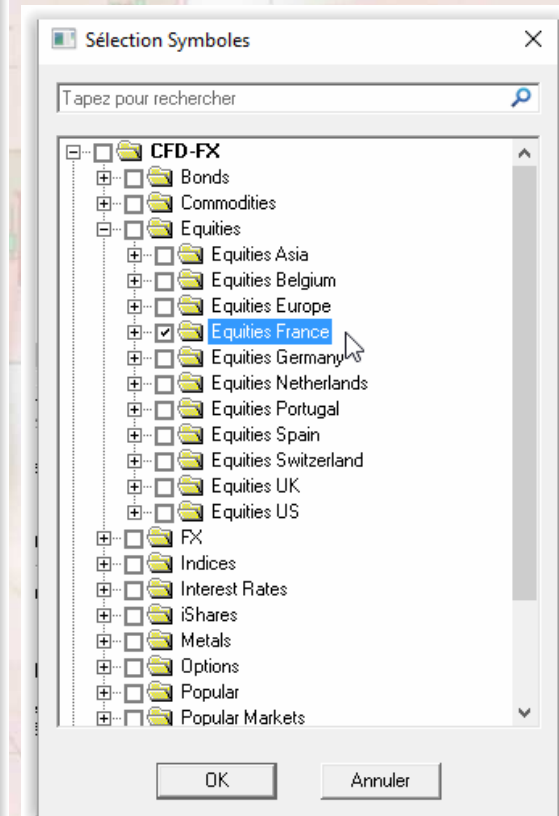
Sélection Symboles

Tapez pour rechercher

CFD-FX
Bonds
Commodities
Equities
Equities Asia
Equities Belgium
Equities Europe
Equities France
Equities Germany
Equities Netherlands
Equities Portugal
Equities Spain
Equities Switzerland
Equities UK
Equities US
FX
Indices
Interest Rates
iShares
Metals
Options
Popular
Popular Markets

OK
Annuler